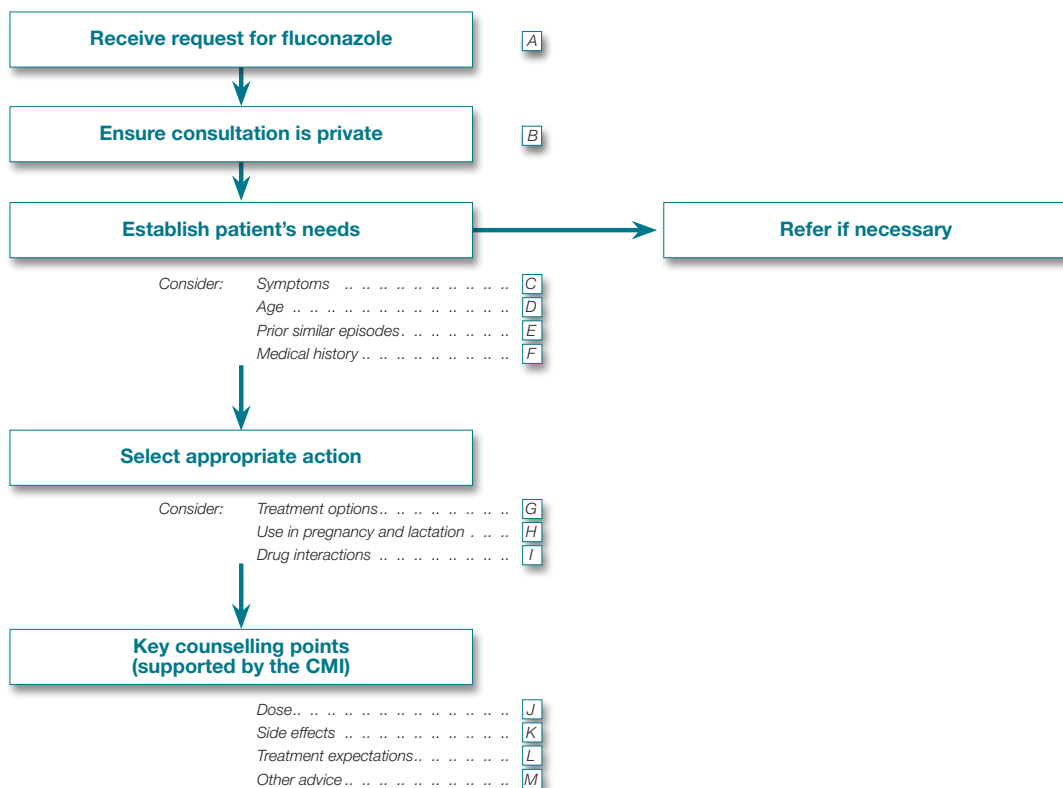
Receive request for fluconazole

A

Ensure consultation is private

B

Establish patient's needs

Refer if necessary

Consider: Symptoms .. .. .. .. .. .. .. .. .. .. C
Age .. .. .. .. .. .. .. .. .. .. .. .. .. .. D
Prior similar episodes . .. .. .. .. .. .. E
Medical history .. .. .. .. .. .. .. .. .. F

Select appropriate action

Consider: Treatment options .. .. .. .. .. .. .. G
Use in pregnancy and lactation . .. .. H
Drug interactions .. .. .. .. .. .. .. .. I

Key counselling points (supported by the CMI)

Dose .. .. .. .. .. .. .. .. .. .. .. .. .. J
Side effects .. .. .. .. .. .. .. .. .. .. .. K
Treatment expectations .. .. .. .. .. .. .. L
Other advice .. .. .. .. .. .. .. .. .. .. M